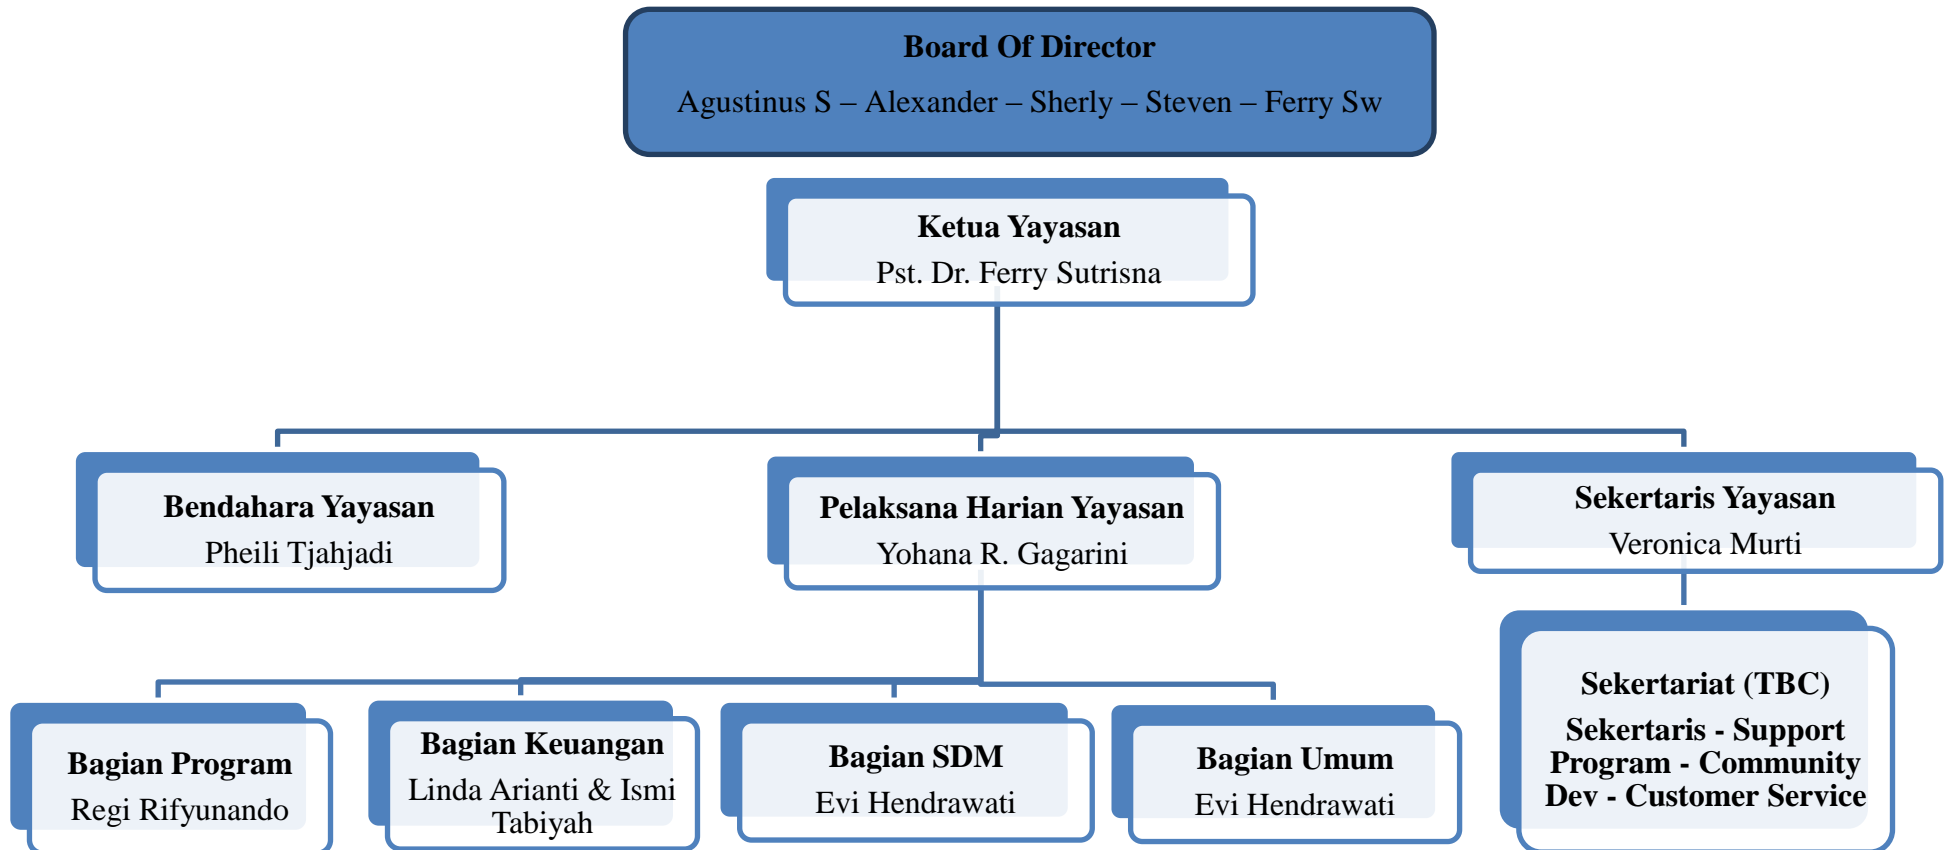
Board Of Director
Agustinus S – Alexander – Sherly – Steven – Ferry Sw

Ketua Yayasan
Pst. Dr. Ferry Sutrisna

Bendahara Yayasan
Pheili Tjahjadi

Pelaksana Harian Yayasan
Yohana R. Gagarini

Sekertaris Yayasan
Veronica Murti

Bagian Program
Regi Rifyunando

Bagian Keuangan
Linda Arianti & Ismi Tabiyah

Bagian SDM
Evi Hendrawati

Bagian Umum
Evi Hendrawati

Sekertariat (TBC)
Sekertaris - Support Program - Community Dev - Customer Service